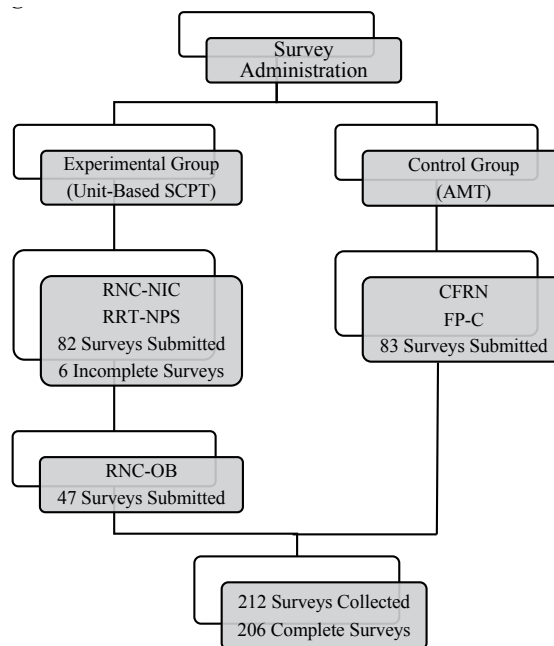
Survey Administration

Experimental Group (Unit-Based SCPT)

Control Group (AMT)

RNC-NIC
RRT-NPS
82 Surveys Submitted
6 Incomplete Surveys

CFRN
FP-C
83 Surveys Submitted

RNC-OB
47 Surveys Submitted

212 Surveys Collected
206 Complete Surveys